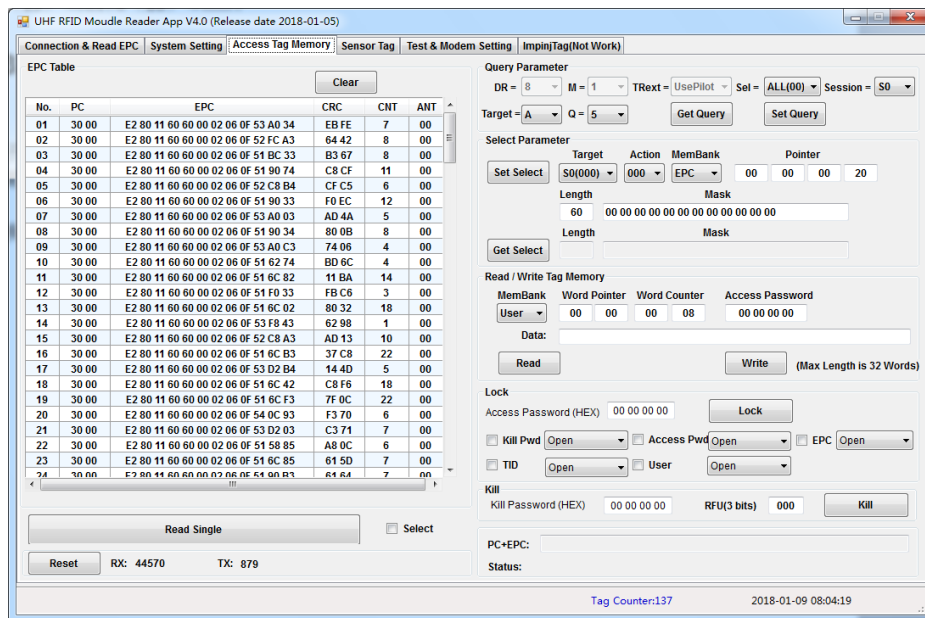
UHF RFID Moudle Reader App V4.0 (Release date 2018-01-05)

Connection & Read EPC | System Setting | Access Tag Memory | Sensor Tag | Test & Modem Setting | ImpinjTag(Not Work)

EPC Table

Clear

| No. | PC | EPC | CRC | CNT | ANT |
|---|---|---|---|---|---|
| 01 | 30 00 | E2 80 11 60 60 00 02 06 0F 53 A0 34 | EB FE | 7 | 00 |
| 02 | 30 00 | E2 80 11 60 60 00 02 06 0F 52 FC A3 | 64 42 | 8 | 00 |
| 03 | 30 00 | E2 80 11 60 60 00 02 06 0F 51 BC 33 | B3 67 | 8 | 00 |
| 04 | 30 00 | E2 80 11 60 60 00 02 06 0F 51 90 74 | C8 CF | 11 | 00 |
| 05 | 30 00 | E2 80 11 60 60 00 02 06 0F 52 C8 B4 | CF C5 | 6 | 00 |
| 06 | 30 00 | E2 80 11 60 60 00 02 06 0F 51 90 33 | F0 EC | 12 | 00 |
| 07 | 30 00 | E2 80 11 60 60 00 02 06 0F 53 A0 03 | AD 4A | 5 | 00 |
| 08 | 30 00 | E2 80 11 60 60 00 02 06 0F 51 90 34 | 80 0B | 8 | 00 |
| 09 | 30 00 | E2 80 11 60 60 00 02 06 0F 53 A0 C3 | 74 06 | 4 | 00 |
| 10 | 30 00 | E2 80 11 60 60 00 02 06 0F 51 62 74 | BD 6C | 4 | 00 |
| 11 | 30 00 | E2 80 11 60 60 00 02 06 0F 51 6C 82 | 11 BA | 14 | 00 |
| 12 | 30 00 | E2 80 11 60 60 00 02 06 0F 51 F0 33 | FB C6 | 3 | 00 |
| 13 | 30 00 | E2 80 11 60 60 00 02 06 0F 51 6C 02 | 80 32 | 18 | 00 |
| 14 | 30 00 | E2 80 11 60 60 00 02 06 0F 53 F8 43 | 62 98 | 1 | 00 |
| 15 | 30 00 | E2 80 11 60 60 00 02 06 0F 52 C8 A3 | AD 13 | 10 | 00 |
| 16 | 30 00 | E2 80 11 60 60 00 02 06 0F 51 6C B3 | 37 C8 | 22 | 00 |
| 17 | 30 00 | E2 80 11 60 60 00 02 06 0F 53 D2 B4 | 14 4D | 5 | 00 |
| 18 | 30 00 | E2 80 11 60 60 00 02 06 0F 51 6C 42 | C8 F6 | 18 | 00 |
| 19 | 30 00 | E2 80 11 60 60 00 02 06 0F 51 6C F3 | 7F 0C | 22 | 00 |
| 20 | 30 00 | E2 80 11 60 60 00 02 06 0F 54 0C 93 | F3 70 | 6 | 00 |
| 21 | 30 00 | E2 80 11 60 60 00 02 06 0F 53 D2 03 | C3 71 | 7 | 00 |
| 22 | 30 00 | E2 80 11 60 60 00 02 06 0F 51 58 85 | A8 0C | 6 | 00 |
| 23 | 30 00 | E2 80 11 60 60 00 02 06 0F 51 6C 85 | 61 5D | 7 | 00 |
| 24 | 30 00 | E2 80 11 60 60 00 02 06 0F 51 90 B3 | 61 64 | 7 | 00 |

Read Single
Select
Reset RX: 44570 TX: 879

Query Parameter
DR = 8 M = 1 TRext = UsePilot Sel = ALL(00) Session = S0
Target = A Q = 5 Get Query Set Query

Select Parameter
Set Select Target S0(000) Action 000 MemBank EPC Pointer 00 00 00 20
Length 60 Mask 00 00 00 00 00 00 00 00 00 00 00 00
Get Select Length Mask

Read / Write Tag Memory
MemBank User Word Pointer 00 00 Word Counter 00 08 Access Password 00 00 00 00
Data:
Read Write (Max Length is 32 Words)

Lock
Access Password (HEX) 00 00 00 00 Lock
Kill Pwd Open Access Pwd Open EPC Open
TID Open User Open

Kill
Kill Password (HEX) 00 00 00 00 RFU(3 bits) 000 Kill

PC+EPC:
Status:

Tag Counter:137 2018-01-09 08:04:19